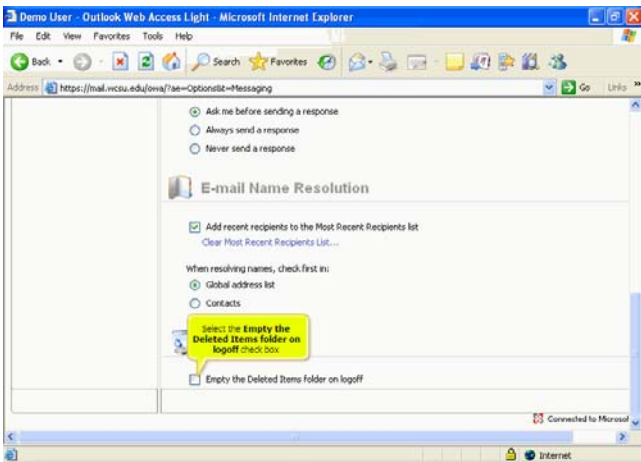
Demo User - Outlook Web Access Light - Microsoft Internet Explorer

File Edit View Favorites Tools Help

Back Search Favorites

Address https://mail.wcsu.edu/owa/?ae=Options&t=Messaging

Go Links

Ask me before sending a response

Always send a response

Never send a response

E-mail Name Resolution

Add recent recipients to the Most Recent Recipients list

Clear Most Recent Recipients List...

When resolving names, check first in:

Global address list

Contacts

Select the **Empty the Deleted Items folder on logoff** check box

Empty the Deleted Items folder on logoff

Connected to Microsof

Internet